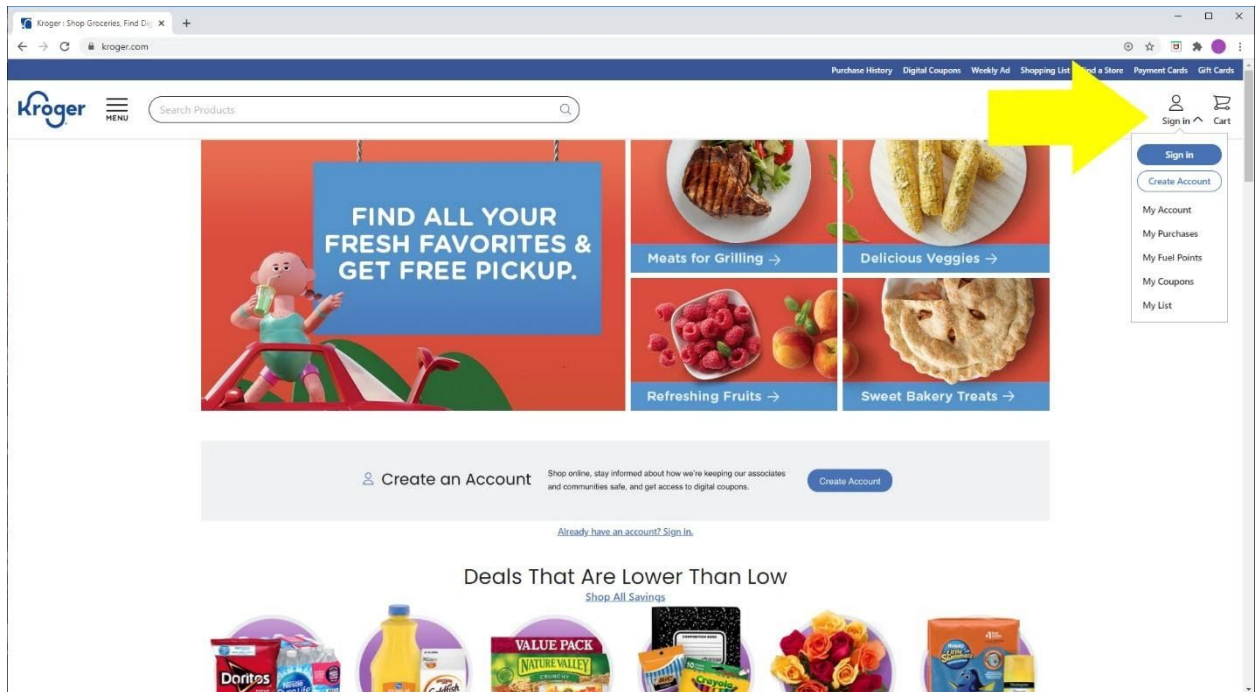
Kroger | Shop Groceries, Find Dig ×  +

kroger.com

Purchase History  Digital Coupons  Weekly Ad  Shopping List  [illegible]nd a Store  Payment Cards  Gift Cards

Kroger  MENU  Search Products  Sign in  Cart

Sign in
Create Account
My Account
My Purchases
My Fuel Points
My Coupons
My List

FIND ALL YOUR FRESH FAVORITES & GET FREE PICKUP.

Meats for Grilling →
Delicious Veggies →
Refreshing Fruits →
Sweet Bakery Treats →

Create an Account

Shop online, stay informed about how we're keeping our associates and communities safe, and get access to digital coupons.

Create Account

Already have an account? Sign in.

Deals That Are Lower Than Low

Shop All Savings

Doritos  VALUE PACK  NATURE VALLEY  Goldfish  Crayola